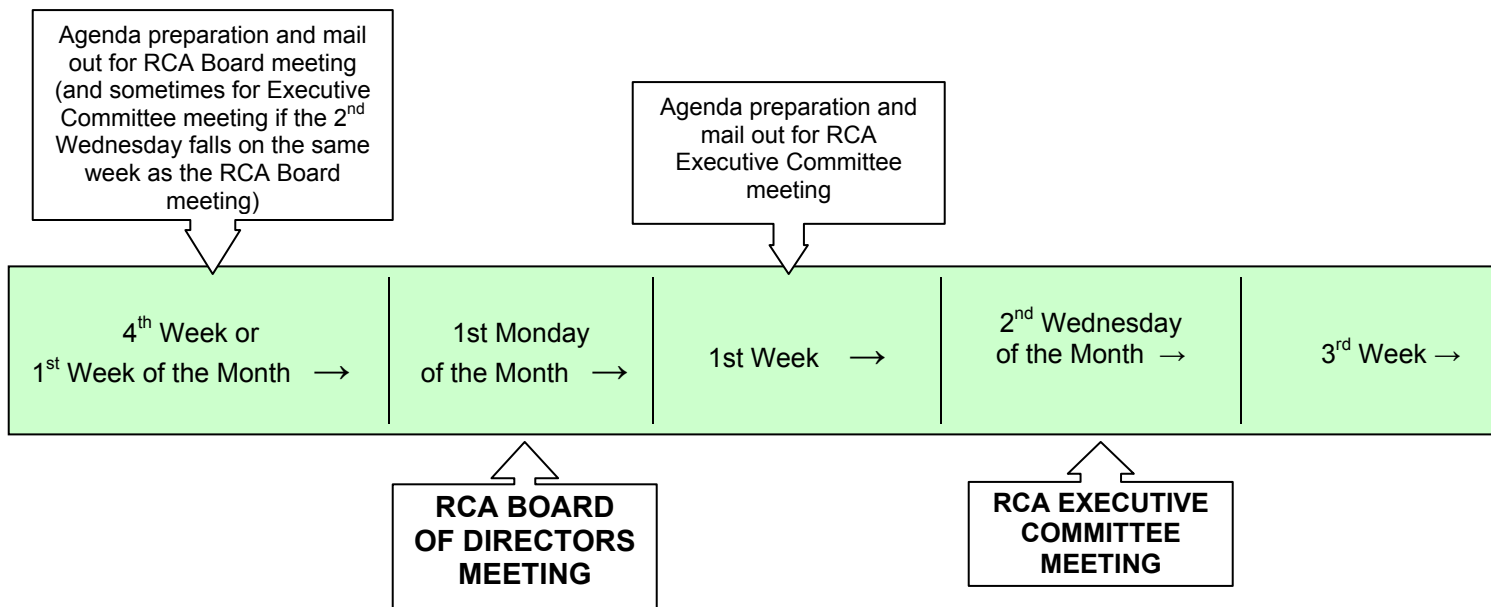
Agenda preparation and mail out for RCA Board meeting (and sometimes for Executive Committee meeting if the 2$^{nd}$ Wednesday falls on the same week as the RCA Board meeting)

Agenda preparation and mail out for RCA Executive Committee meeting

4$^{th}$ Week or 1$^{st}$ Week of the Month →

1st Monday of the Month →

1st Week →

2$^{nd}$ Wednesday of the Month →

3$^{rd}$ Week →

RCA BOARD OF DIRECTORS MEETING

RCA EXECUTIVE COMMITTEE MEETING